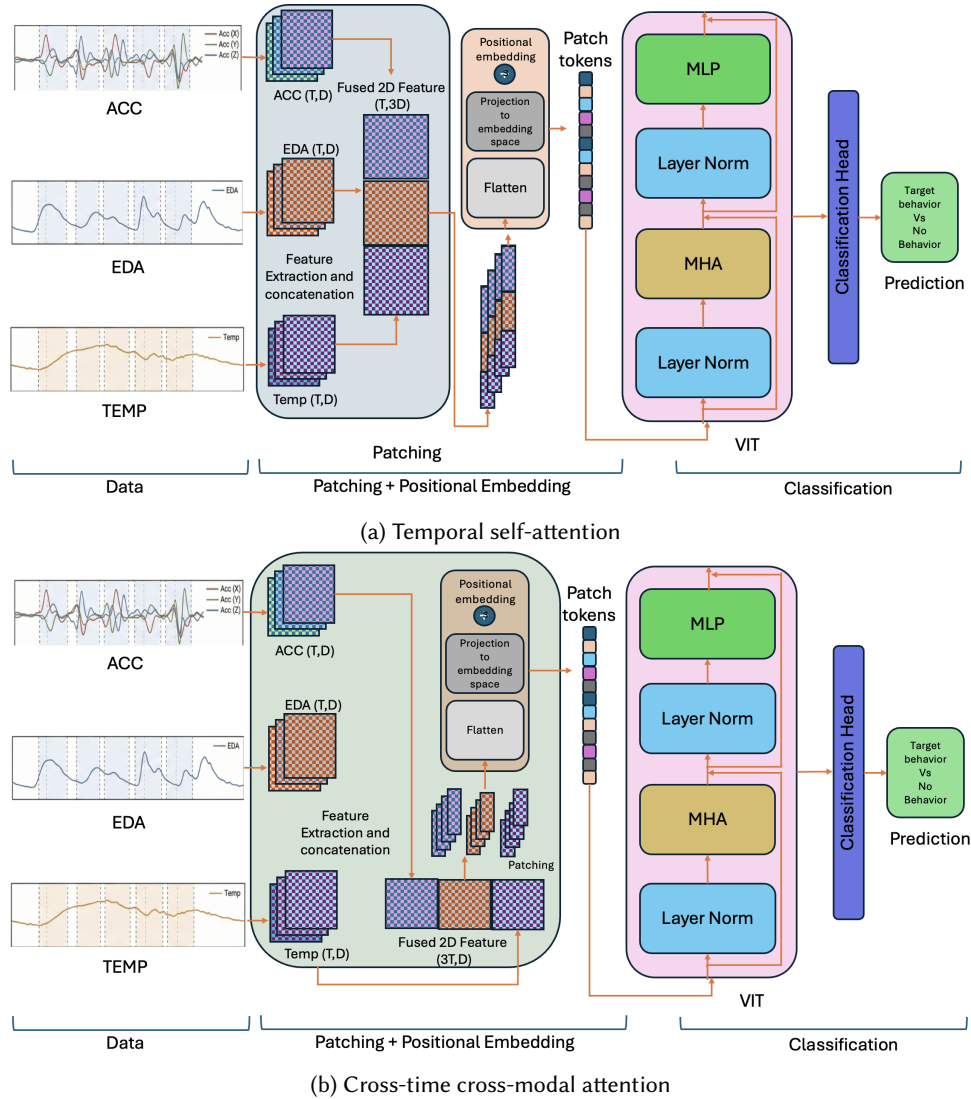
Acc (X)
Acc (Y)
Acc (Z)
ACC
EDA
EDA
Temp
TEMP
ACC (T,D)
Fused 2D Feature (T,3D)
EDA (T,D)
Feature Extraction and concatenation
Temp (T,D)
Positional embedding
Projection to embedding space
Flatten
Patch tokens
MLP
Layer Norm
MHA
Layer Norm
Classification Head
Target behavior Vs No Behavior
Prediction
Patching
VIT
Data
Patching + Positional Embedding
Classification

(a) Temporal self-attention

Acc (X)
Acc (Y)
Acc (Z)
ACC
EDA
EDA
Temp
TEMP
ACC (T,D)
EDA (T,D)
Feature Extraction and concatenation
Temp (T,D)
Positional embedding
Projection to embedding space
Flatten
Patching
Fused 2D Feature (3T,D)
Patch tokens
MLP
Layer Norm
MHA
Layer Norm
Classification Head
Target behavior Vs No Behavior
Prediction
VIT
Data
Patching + Positional Embedding
Classification

(b) Cross-time cross-modal attention